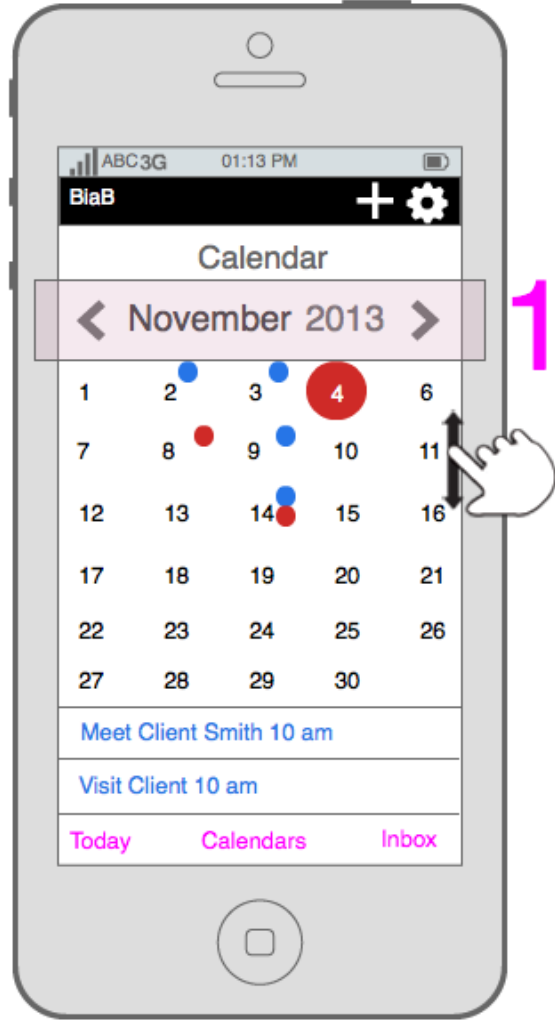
ABC 3G 01:13 PM

BiaB

Calendar

November 2013

1

| | | | | |
|---|---|---|---|---|
| 1 | 2 | 3 | 4 | 6 |
| 7 | 8 | 9 | 10 | 11 |
| 12 | 13 | 14 | 15 | 16 |
| 17 | 18 | 19 | 20 | 21 |
| 22 | 23 | 24 | 25 | 26 |
| 27 | 28 | 29 | 30 | |

Meet Client Smith 10 am

Visit Client 10 am

Today Calendars Inbox